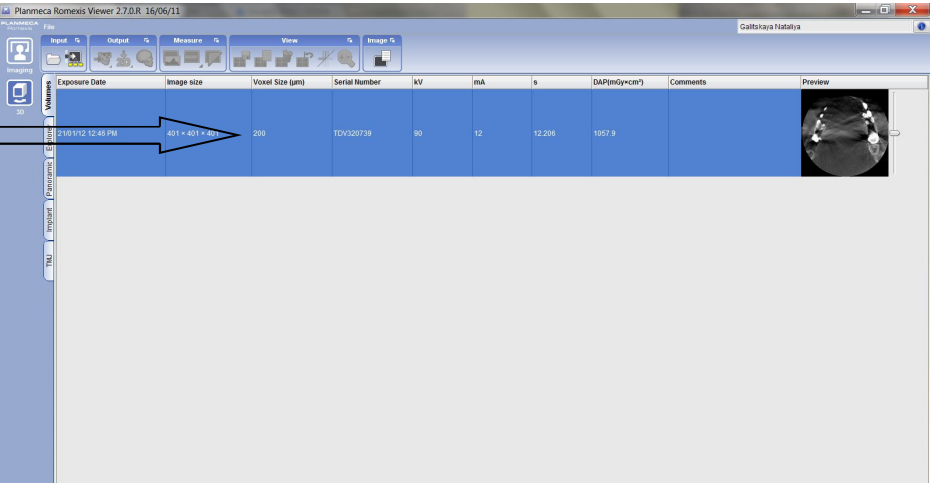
Planmeca Romexis Viewer 2.7.0.R 16/06/11

PLANMECA ROMEXIS

File

Galitskaya Nataliya

Input

Output

Measure

View

Image

Imaging

3D

Volumes

Explorer

Panoramic

Implant

TMJ

| Exposure Date | Image size | Voxel Size (µm) | Serial Number | kV | mA | s | DAP(mGy×cm²) | Comments | Preview |
|---|---|---|---|---|---|---|---|---|---|
| 21/01/12 12:46 PM | 401 × 401 × 401 | 200 | TDV320739 | 90 | 12 | 12.206 | 1057.9 | | |